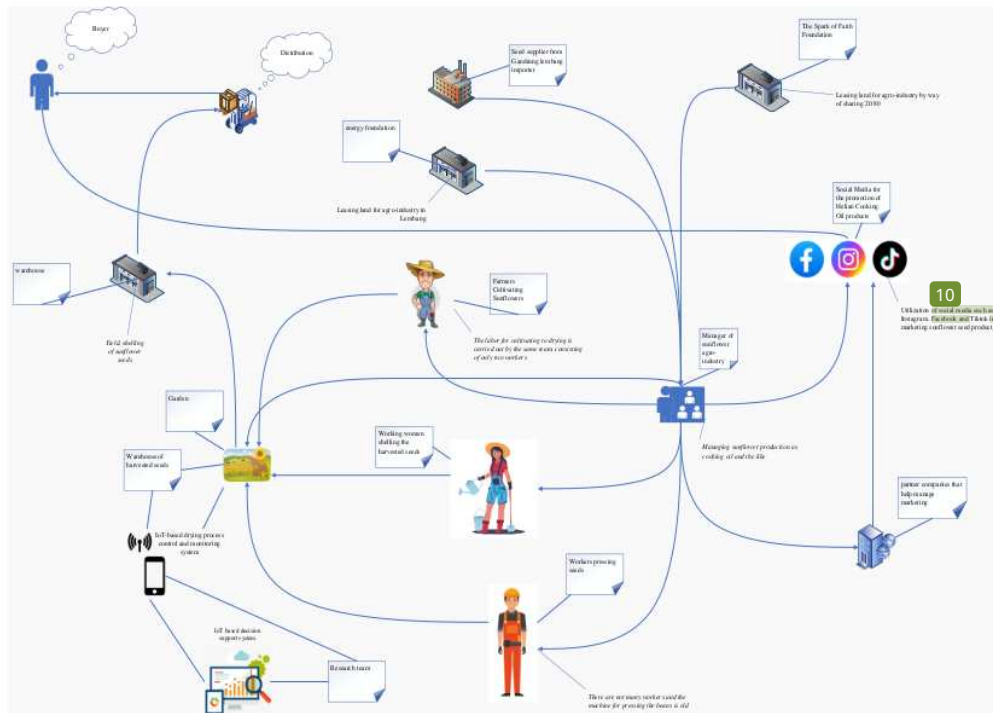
Buyer

Distribution

Seed supplier from Gandaring Imabug importer

The Spark of Faith Foundation

Leasing land for agro-industry by way of sharing 20/80

energy foundation

Leasing land for agro-industry in Lembang

Social Media for the promotion of Sehat-Cooking Oil products

warehouse

Farmers Cultivating Sunflowers

10

Utilization of social media such as Instagram, Facebook, and Tiktok in marketing sunflower seed products

Build shelling of sunflower seeds

The labor for cultivating to drying is carried out by the same team consisting of only two workers

Manager of sunflower agro-industry

Garden

Working women shelling the harvested seeds

Managing sunflower production as cooking oil and the like

Warehouse of harvested seeds

IoT-based drying process control and monitoring system

partner companies that help manage marketing

Workers pressing seeds

IoT-based decision support system

Research team

There are not many worker s and the machine for pressing the beans is old